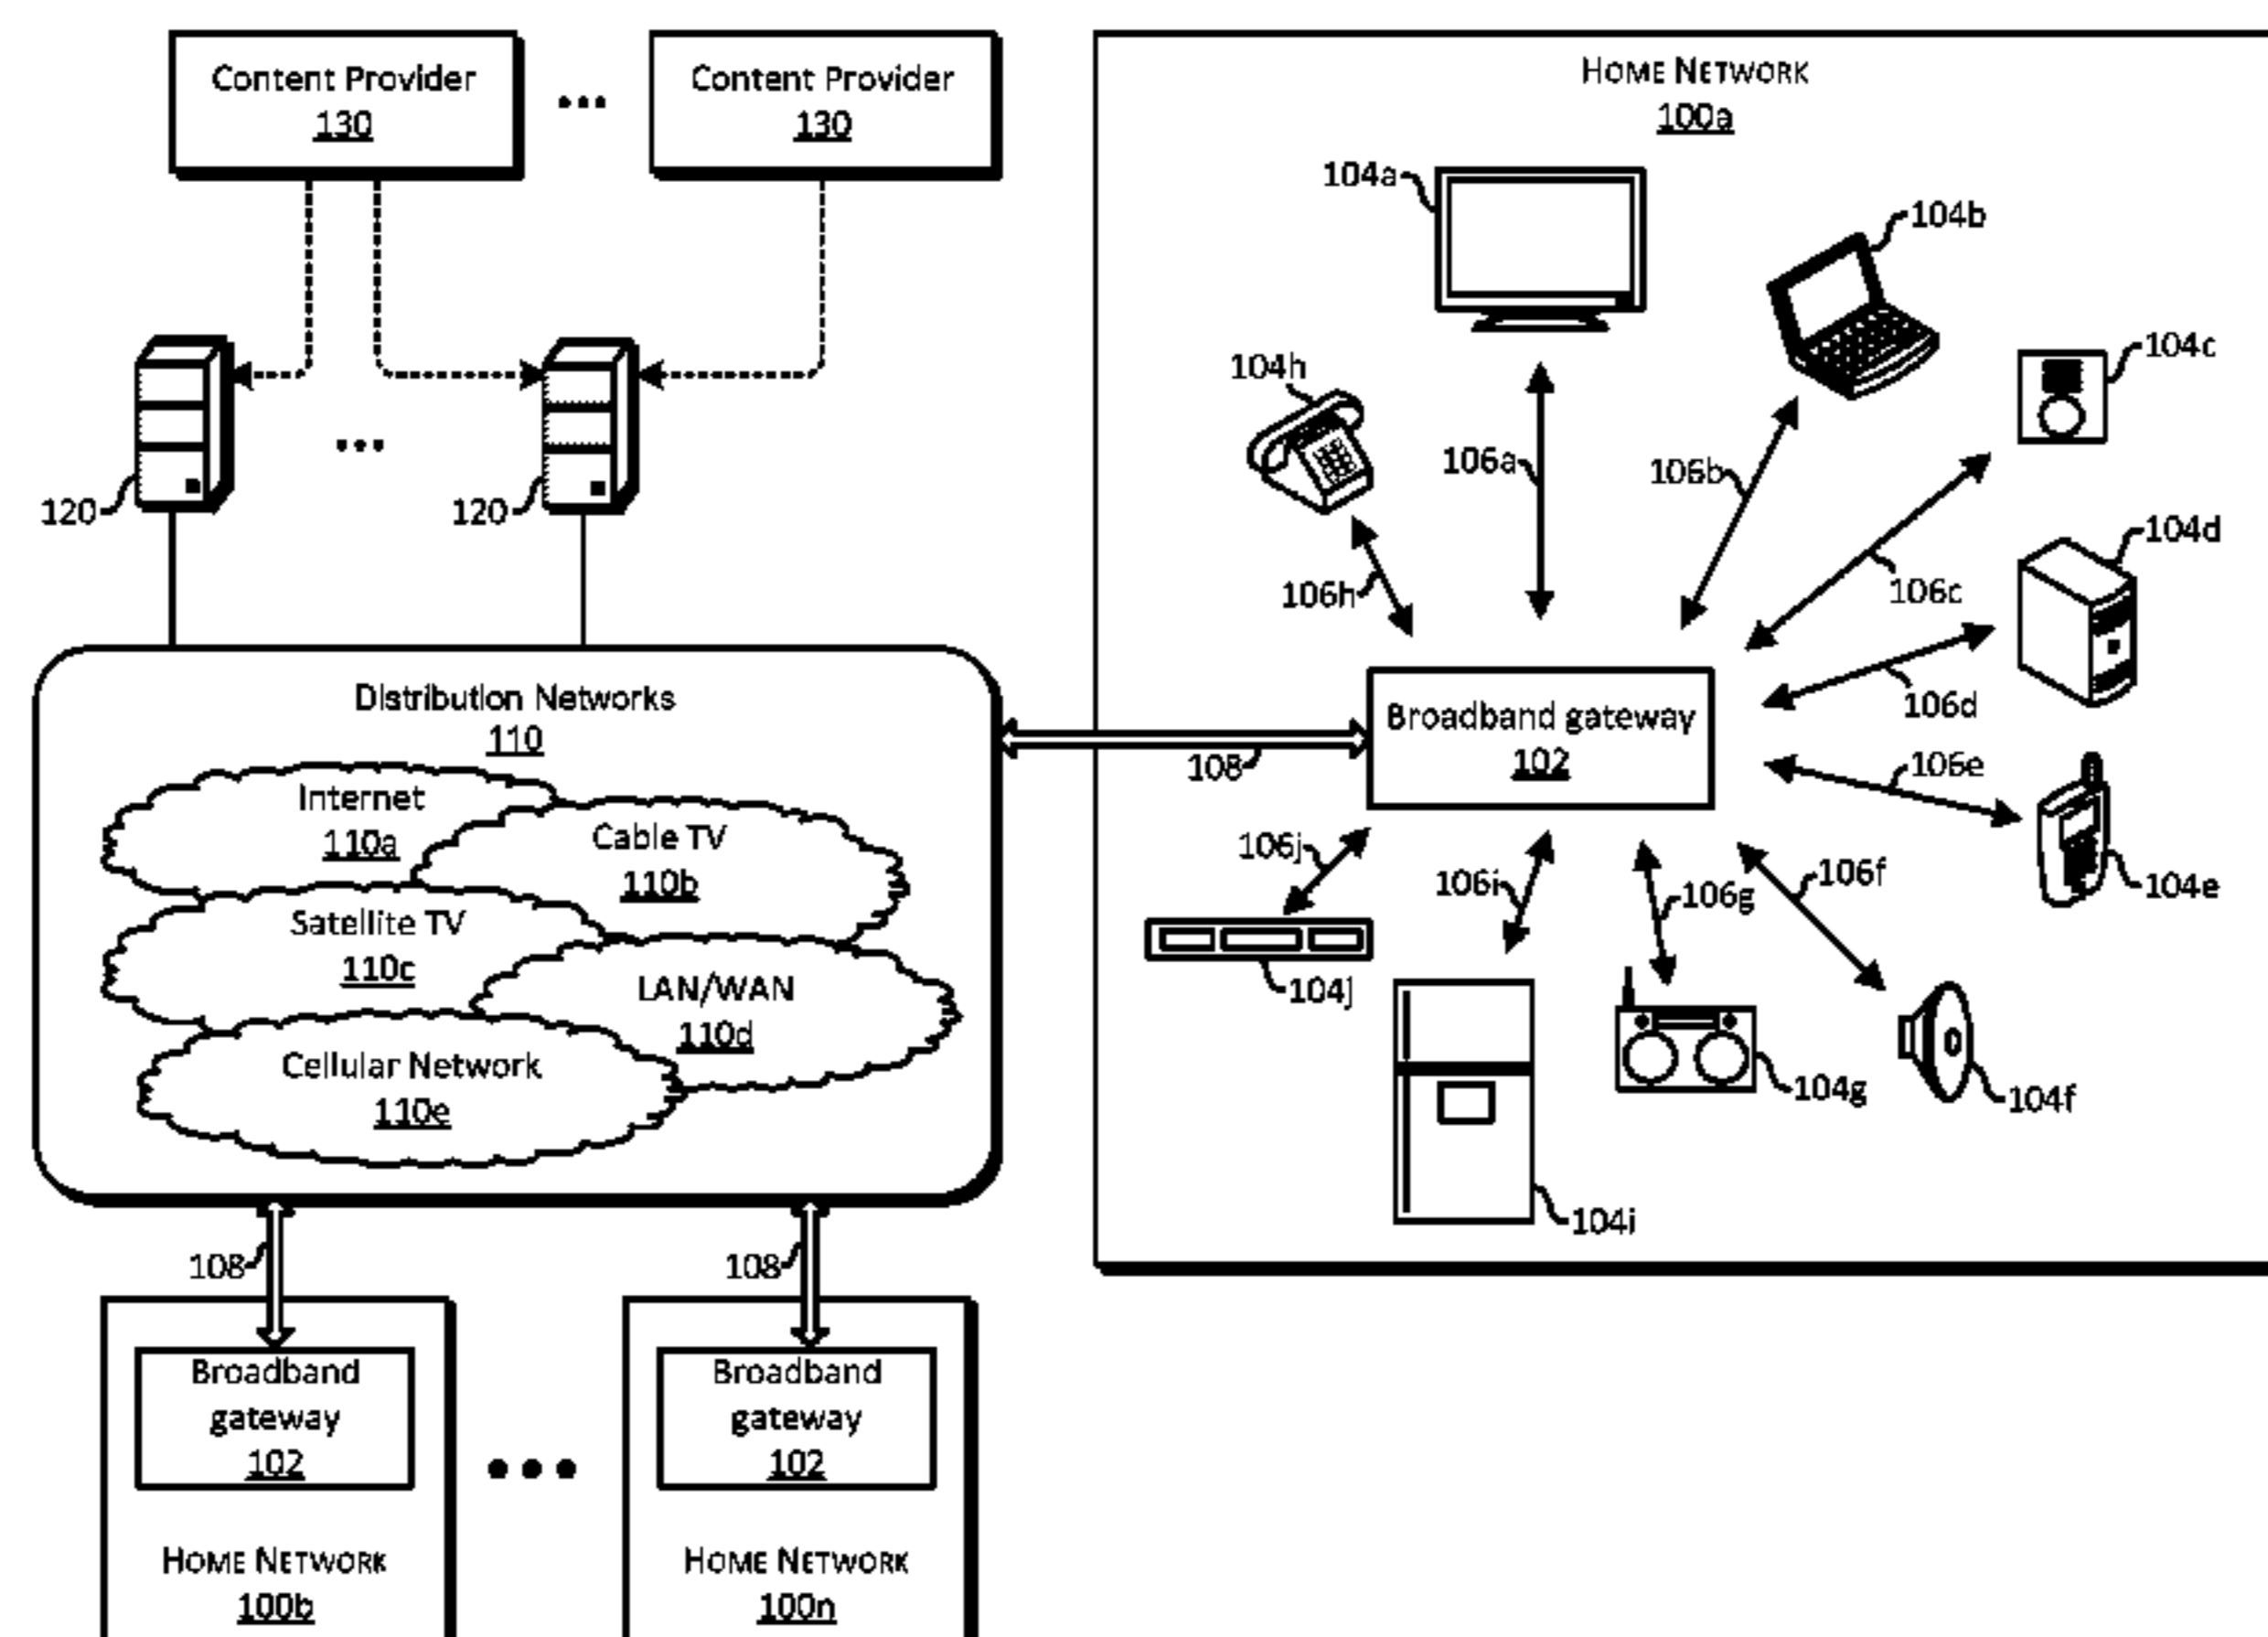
Content Provider
130

...

Content Provider
130

120

...

120

Distribution Networks
110

Internet
110a

Cable TV
110b

Satellite TV
110c

LAN/WAN
110d

Cellular Network
110e

108

108

Broadband gateway
102

Home Network
100b

•••

Broadband gateway
102

Home Network
100n

Home Network
100a

104a

104b

104c

104d

104e

104f

104g

104h

104i

104j

106a

106b

106c

106d

106e

106f

106g

106h

106i

106j

108

Broadband gateway
102